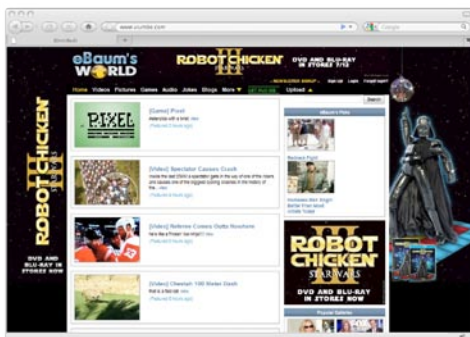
www.ebaumsworld.com

eBaum's WORLD

ROBOT CHICKEN III DVD AND BLU-RAY IN STORES 7/12

Home Videos Pictures Games Audio Jokes Blogs More Upload

ROBOT CHICKEN III DVD AND BLU-RAY IN STORES NOW

[Game] Pixel

PIXEL

[Video] Spectator Causes Crash

[Video] Referee Comes Outta Nowhere

[Video] Cheetah 100 Meter Dash

ROBOT CHICKEN III STAR WARS DVD AND BLU-RAY IN STORES NOW

Popular Galleries